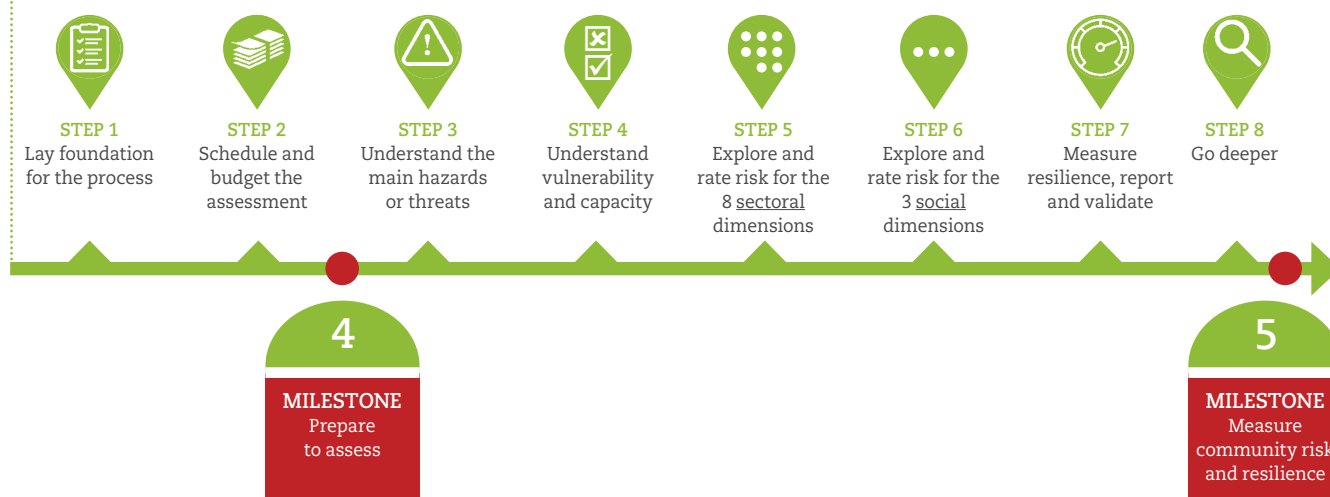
STEP 1
Lay foundation for the process

STEP 2
Schedule and budget the assessment

STEP 3
Understand the main hazards or threats

STEP 4
Understand vulnerability and capacity

STEP 5
Explore and rate risk for the 8 sectoral dimensions

STEP 6
Explore and rate risk for the 3 social dimensions

STEP 7
Measure resilience, report and validate

STEP 8
Go deeper

4
MILESTONE
Prepare to assess

5
MILESTONE
Measure community risk and resilience